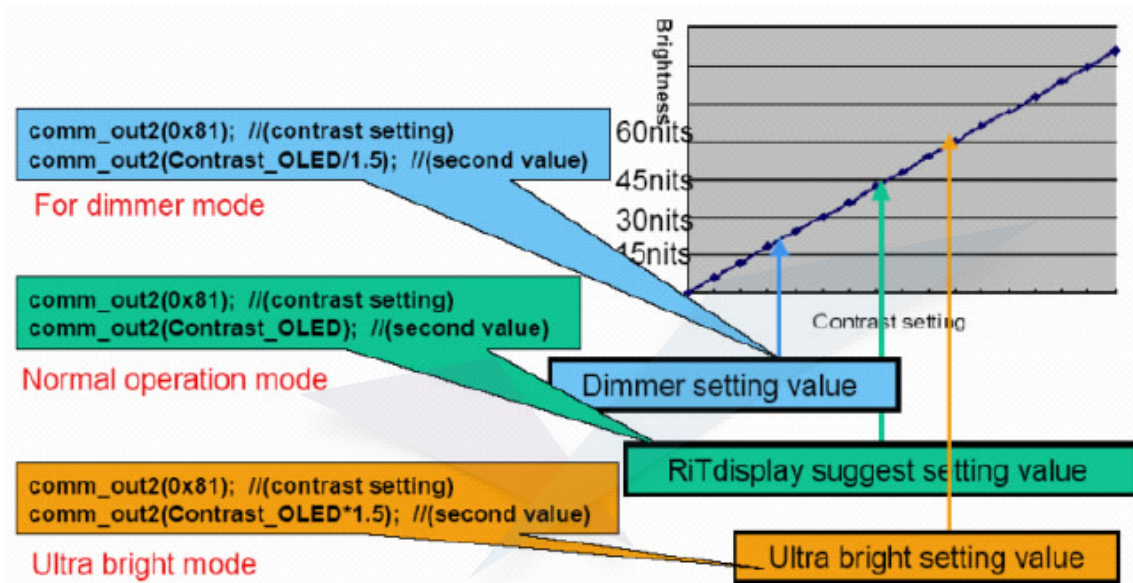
Brightness

60nits
45nits
30nits
15nits

Contrast setting

comm_out2(0x81); //(contrast setting)
comm_out2(Contrast_OLED/1.5); //(second value)

For dimmer mode

comm_out2(0x81); //(contrast setting)
comm_out2(Contrast_OLED); //(second value)

Normal operation mode

Dimmer setting value

RiTdisplay suggest setting value

comm_out2(0x81); //(contrast setting)
comm_out2(Contrast_OLED*1.5); //(second value)

Ultra bright mode

Ultra bright setting value